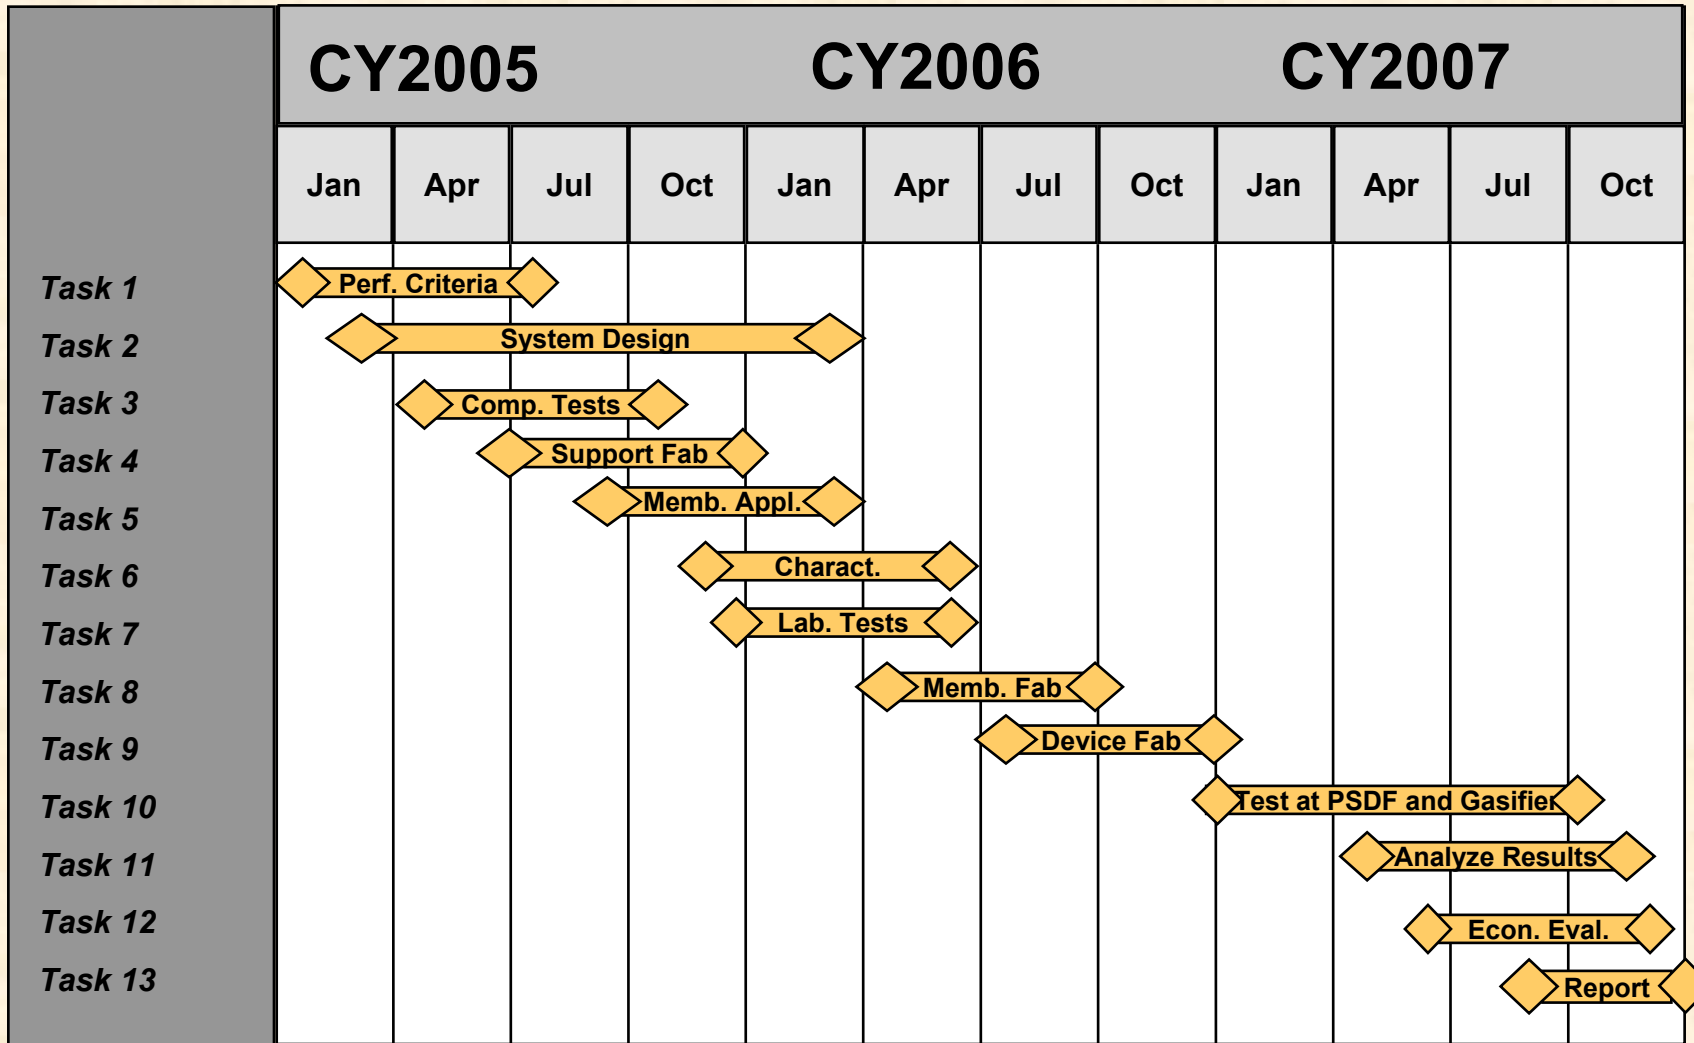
CY2005 CY2006 CY2007

| Jan | Apr | Jul | Oct | Jan | Apr | Jul | Oct | Jan | Apr | Jul | Oct |
|---|---|---|---|---|---|---|---|---|---|---|---|

Task 1 Perf. Criteria
Task 2 System Design
Task 3 Comp. Tests
Task 4 Support Fab
Task 5 Memb. Appl.
Task 6 Charact.
Task 7 Lab. Tests
Task 8 Memb. Fab
Task 9 Device Fab
Task 10 Test at PSDF and Gasifier
Task 11 Analyze Results
Task 12 Econ. Eval.
Task 13 Report